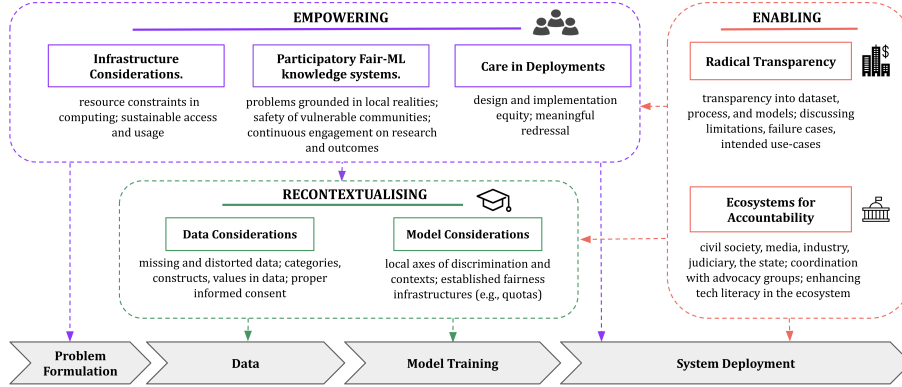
EMPOWERING

Infrastructure Considerations.

resource constraints in computing; sustainable access and usage

Participatory Fair-ML knowledge systems.

problems grounded in local realities; safety of vulnerable communities; continuous engagement on research and outcomes

Care in Deployments

design and implementation equity; meaningful redressal

ENABLING

Radical Transparency

transparency into dataset, process, and models; discussing limitations, failure cases, intended use-cases

RECONTEXTUALISING

Data Considerations

missing and distorted data; categories, constructs, values in data; proper informed consent

Model Considerations

local axes of discrimination and contexts; established fairness infrastructures (e.g., quotas)

Ecosystems for Accountability

civil society, media, industry, judiciary, the state; coordination with advocacy groups; enhancing tech literacy in the ecosystem

Problem Formulation

Data

Model Training

System Deployment